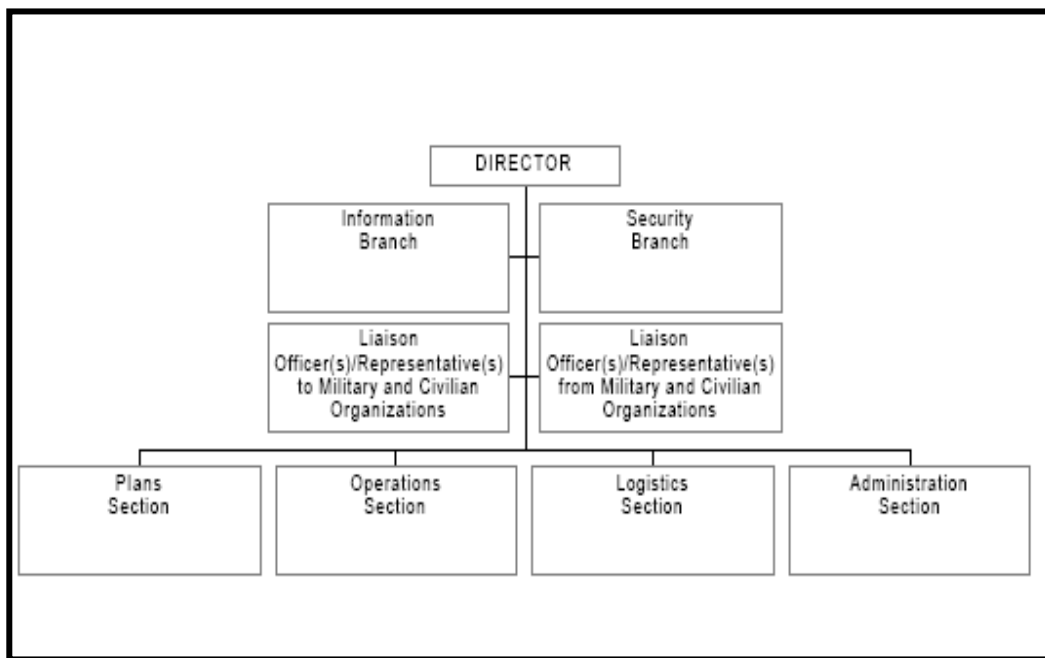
DIRECTOR

Information Branch

Security Branch

Liaison Officer(s)/Representative(s) to Military and Civilian Organizations

Liaison Officer(s)/Representative(s) from Military and Civilian Organizations

Plans Section

Operations Section

Logistics Section

Administration Section